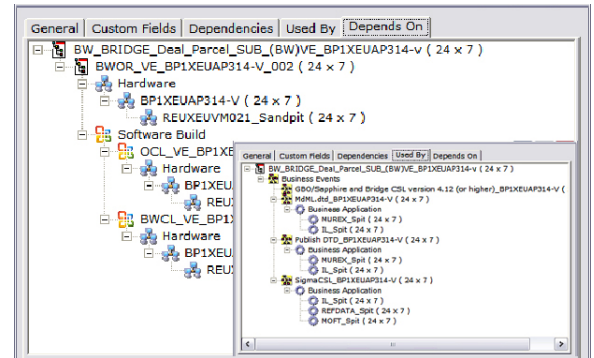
General | Custom Fields | Dependencies | Used By | Depends On

BW_BRIDGE_Deal_Parcel_SUB_(BW)VE_BP1XEUAP314-v ( 24 x 7 )
BWOR_VE_BP1XEUAP314-V_002 ( 24 x 7 )
Hardware
BP1XEUAP314-V ( 24 x 7 )
REUXEUVM021_Sandpit ( 24 x 7 )
Software Build
OCL_VE_BP1XE
Hardware
BP1XEU
REU
BWCL_VE_BP1X
Hardware
BP1XEU
REU

General | Custom Fields | Dependencies | Used By | Depends On

BW_BRIDGE_Deal_Parcel_SUB_(BW)VE_BP1XEUAP314-v ( 24 x 7 )
Business Events
GBO/Sapphire and Bridge CSL version 4.12 (or higher)_BP1XEUAP314-V (
MdML.dtd_BP1XEUAP314-V ( 24 x 7 )
Business Application
MUREX_Spit ( 24 x 7 )
IL_Spit ( 24 x 7 )
Publish DTD_BP1XEUAP314-V ( 24 x 7 )
Business Application
MUREX_Spit ( 24 x 7 )
IL_Spit ( 24 x 7 )
SigmaCSL_BP1XEUAP314-V ( 24 x 7 )
Business Application
IL_Spit ( 24 x 7 )
REFDATA_Spit ( 24 x 7 )
MOFT_Spit ( 24 x 7 )